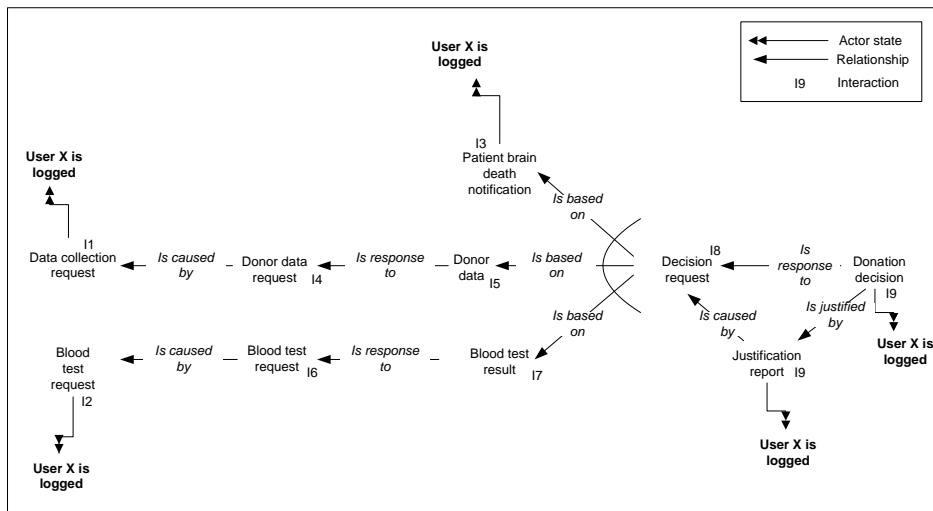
Actor state
Relationship
I9 Interaction

User X is logged

I3
Patient brain death notification

User X is logged

I1
Data collection request

Is caused by

Donor data request
I4

Is response to

Donor data
I5

Is based on

Is based on

Is based on

I8
Decision request

Is response to

Donation decision
I9

Is justified by

User X is logged

Is caused by

Justification report
I9

User X is logged

Blood test request
I2

Is caused by

Blood test request
I6

Is response to

Blood test result
I7

User X is logged